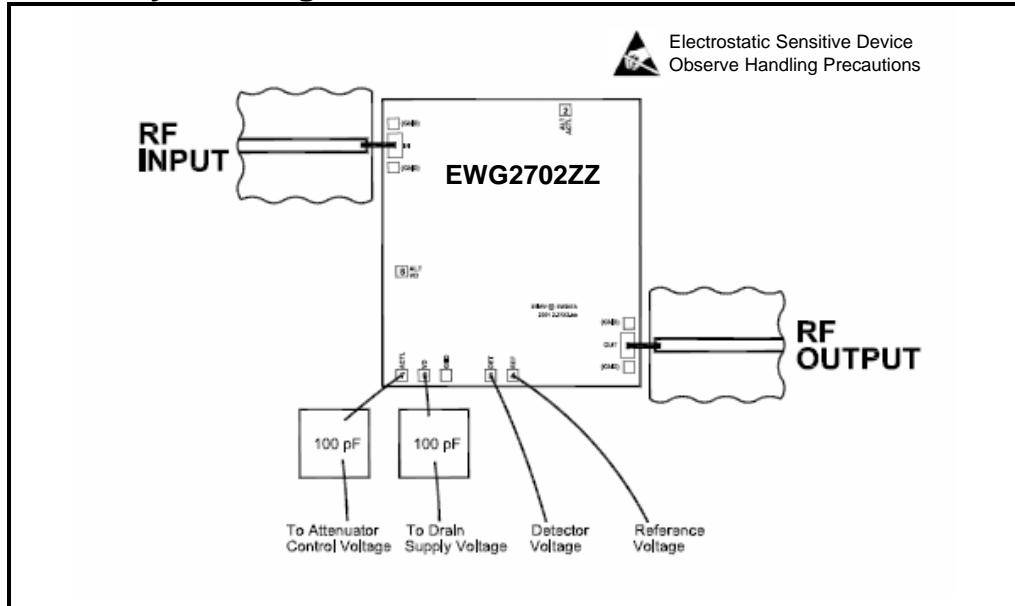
Electrostatic Sensitive Device
Observe Handling Precautions

RF
INPUT

(GND)
IN
(GND)

EWG2702ZZ

2

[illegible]

RF
OUTPUT

(GND)
OUT
(GND)

100 pF

100 pF

To Attenuator Control Voltage

To Drain Supply Voltage

Detector Voltage

Reference Voltage